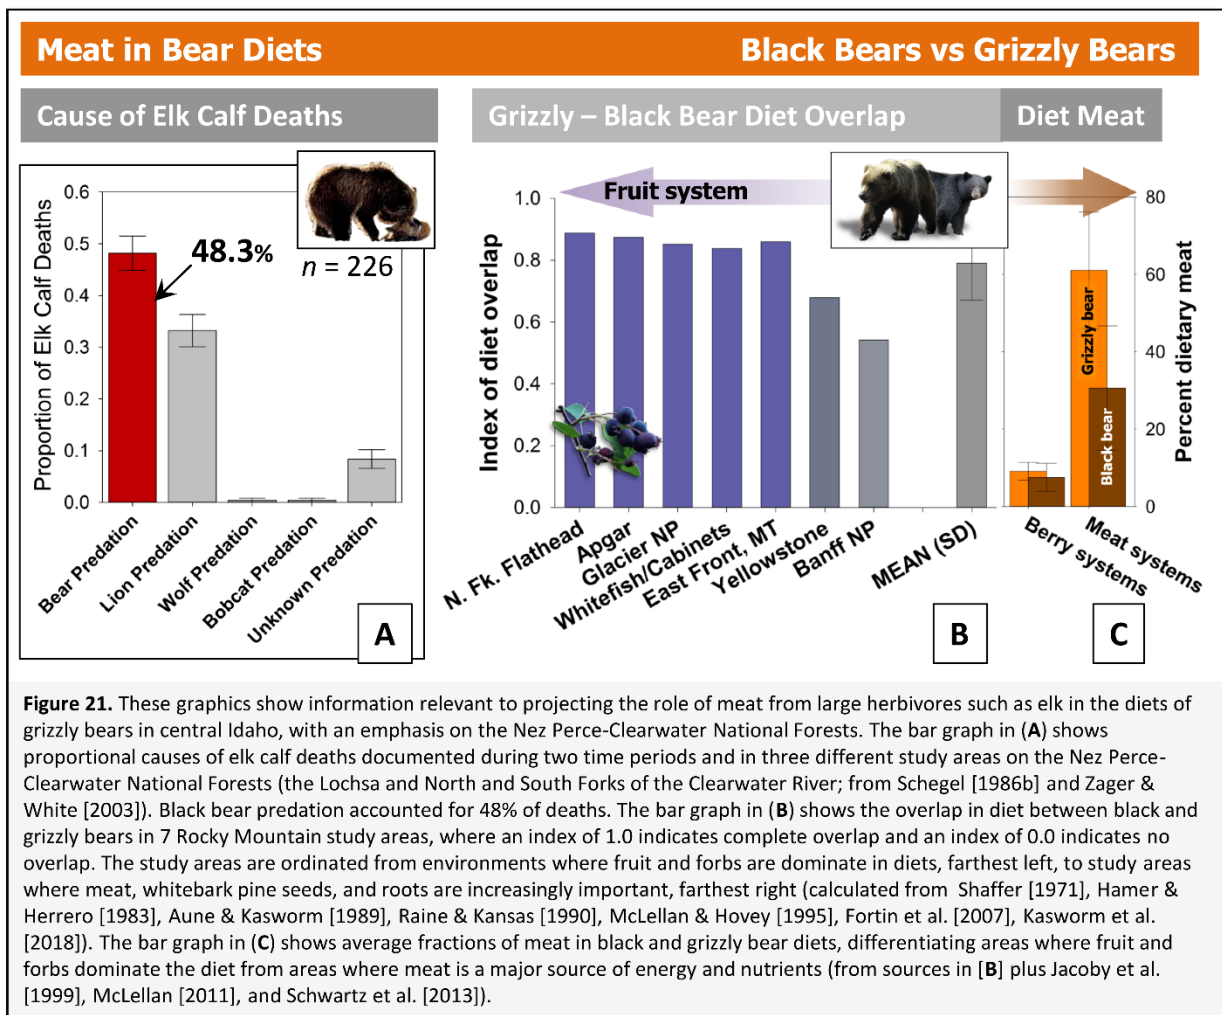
Meat in Bear Diets

Black Bears vs Grizzly Bears

Cause of Elk Calf Deaths

Grizzly – Black Bear Diet Overlap

Diet Meat

Proportion of Elk Calf Deaths

0.6
0.5
0.4
0.3
0.2
0.1
0.0

48.3%

$n$ = 226

Bear Predation
Lion Predation
Wolf Predation
Bobcat Predation
Unknown Predation

A

Fruit system

Index of diet overlap

1.0
0.8
0.6
0.4
0.2
0.0

N. Fk. Flathead
Apgar
Glacier NP
Whitefish/Cabinets
East Front, MT
Yellowstone
Banff NP
MEAN (SD)

B

80
60
40
20
0

Percent dietary meat

Grizzly bear
Black bear

Berry systems
Meat systems

C

**Figure 21.** These graphics show information relevant to projecting the role of meat from large herbivores such as elk in the diets of grizzly bears in central Idaho, with an emphasis on the Nez Perce-Clearwater National Forests. The bar graph in (**A**) shows proportional causes of elk calf deaths documented during two time periods and in three different study areas on the Nez Perce-Clearwater National Forests (the Lochsa and North and South Forks of the Clearwater River; from Schegel [1986b] and Zager & White [2003]). Black bear predation accounted for 48% of deaths. The bar graph in (**B**) shows the overlap in diet between black and grizzly bears in 7 Rocky Mountain study areas, where an index of 1.0 indicates complete overlap and an index of 0.0 indicates no overlap. The study areas are ordinated from environments where fruit and forbs are dominate in diets, farthest left, to study areas where meat, whitebark pine seeds, and roots are increasingly important, farthest right (calculated from Shaffer [1971], Hamer & Herrero [1983], Aune & Kasworm [1989], Raine & Kansas [1990], McLellan & Hovey [1995], Fortin et al. [2007], Kasworm et al. [2018]). The bar graph in (**C**) shows average fractions of meat in black and grizzly bear diets, differentiating areas where fruit and forbs dominate the diet from areas where meat is a major source of energy and nutrients (from sources in [**B**] plus Jacoby et al. [1999], McLellan [2011], and Schwartz et al. [2013]).